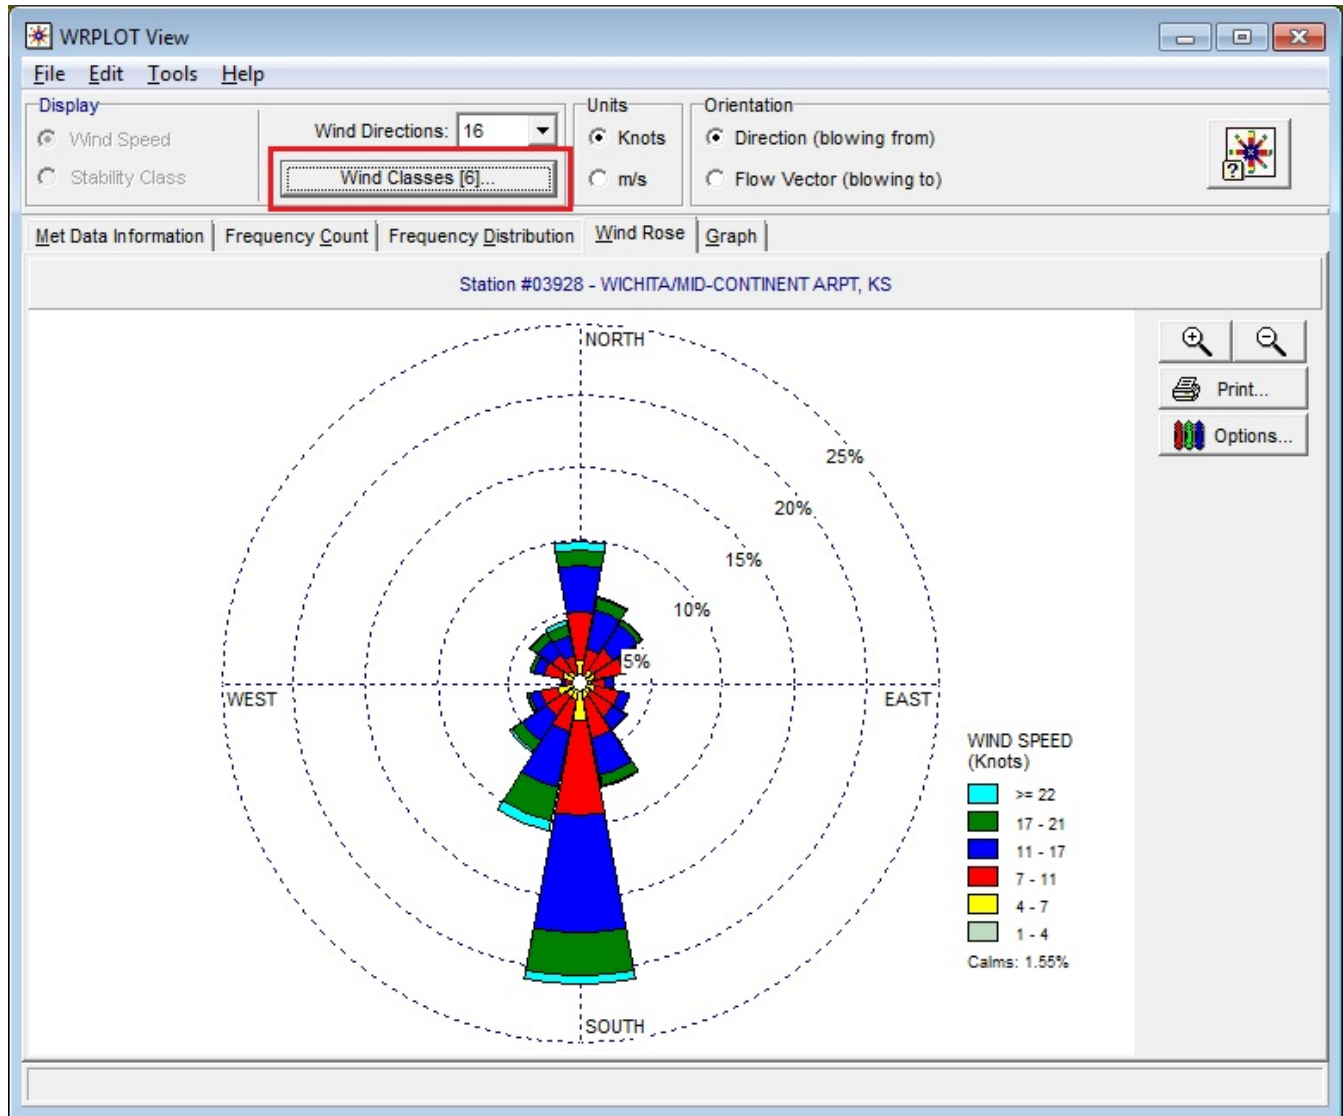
WRPLOT View

File Edit Tools Help

Display
Wind Speed
Stability Class

Wind Directions: 16
Wind Classes [6]...

Units
Knots
m/s

Orientation
Direction (blowing from)
Flow Vector (blowing to)

Met Data Information | Frequency Count | Frequency Distribution | Wind Rose | Graph

Station #03928 - WICHITA/MID-CONTINENT ARPT, KS

Print...
Options...

NORTH
25%
20%
15%
10%
5%
WEST
EAST
SOUTH

WIND SPEED
(Knots)
>= 22
17 - 21
11 - 17
7 - 11
4 - 7
1 - 4
Calms: 1.55%